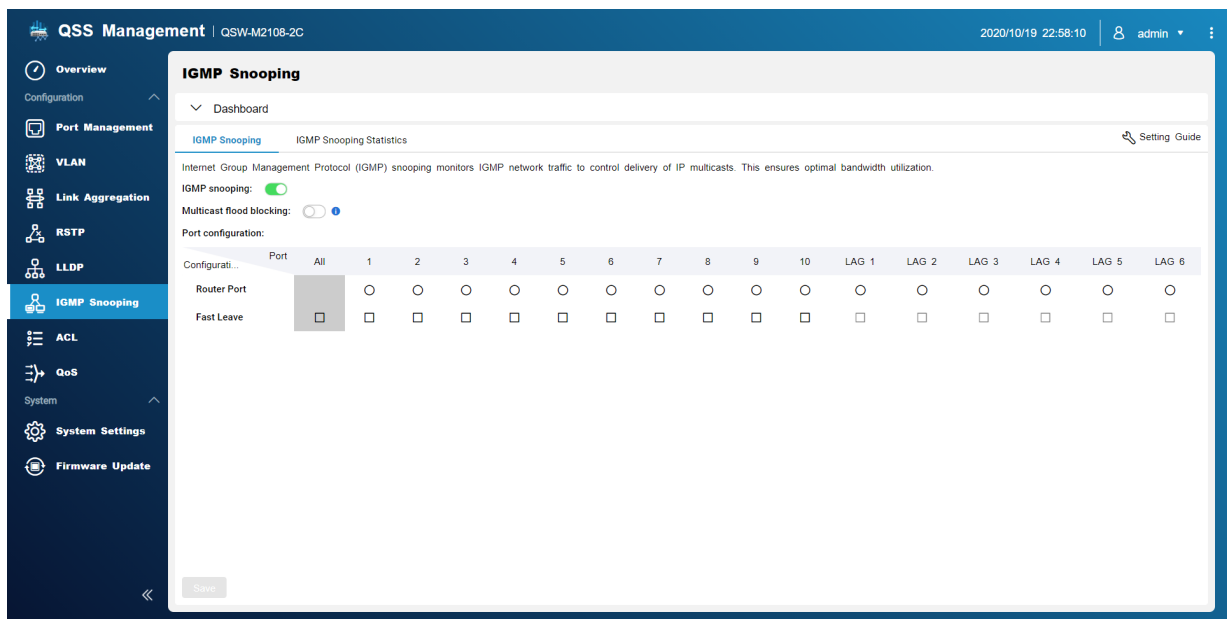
QSS Management | QSW-M2108-2C

2020/10/19 22:58:10 | admin

Overview
Configuration
Port Management
VLAN
Link Aggregation
RSTP
LLDP
IGMP Snooping
ACL
QoS
System
System Settings
Firmware Update

IGMP Snooping

Dashboard

IGMP Snooping | IGMP Snooping Statistics | Setting Guide

Internet Group Management Protocol (IGMP) snooping monitors IGMP network traffic to control delivery of IP multicasts. This ensures optimal bandwidth utilization.

IGMP snooping:

Multicast flood blocking:

Port configuration:

| Port / Configurati... | All | 1 | 2 | 3 | 4 | 5 | 6 | 7 | 8 | 9 | 10 | LAG 1 | LAG 2 | LAG 3 | LAG 4 | LAG 5 | LAG 6 |
|---|---|---|---|---|---|---|---|---|---|---|---|---|---|---|---|---|---|
| Router Port | | ○ | ○ | ○ | ○ | ○ | ○ | ○ | ○ | ○ | ○ | ○ | ○ | ○ | ○ | ○ | ○ |
| Fast Leave | ☐ | ☐ | ☐ | ☐ | ☐ | ☐ | ☐ | ☐ | ☐ | ☐ | ☐ | ☐ | ☐ | ☐ | ☐ | ☐ | ☐ |

Save